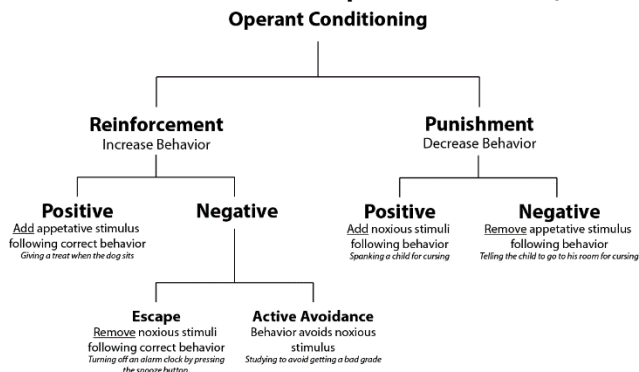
Operant Conditioning

Reinforcement
Increase Behavior

Punishment
Decrease Behavior

Positive
Add appetative stimulus following correct behavior
Giving a treat when the dog sits

Negative

Positive
Add noxious stimuli following behavior
Spanking a child for cursing

Negative
Remove appetative stimulus following behavior
Telling the child to go to his room for cursing

Escape
Remove noxious stimuli following correct behavior
Turning off an alarm clock by pressing the snooze button

Active Avoidance
Behavior avoids noxious stimulus
Studying to avoid getting a bad grade